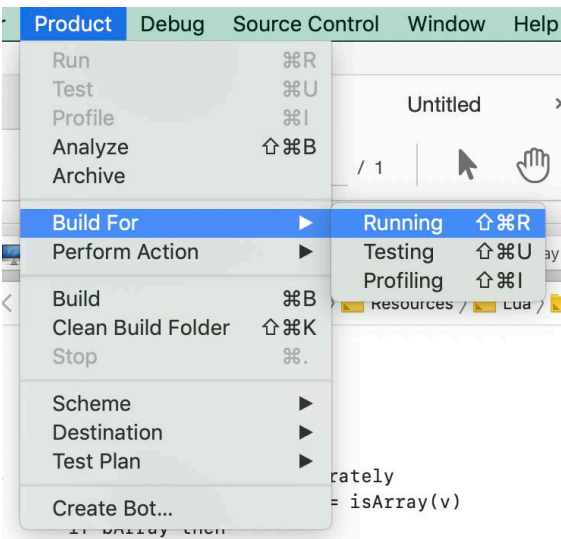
Product Debug Source Control Window Help

Run ⌘R
Test ⌘U
Profile ⌘I
Analyze ⇧⌘B
Archive

Build For ▶
Perform Action ▶

Build ⌘B
Clean Build Folder ⇧⌘K
Stop ⌘.

Scheme ▶
Destination ▶
Test Plan ▶

Create Bot...

Running ⇧⌘R
Testing ⇧⌘U
Profiling ⇧⌘I

Untitled
/ 1
Resources / Lua /
rately
= isArray(v)
if bArray then